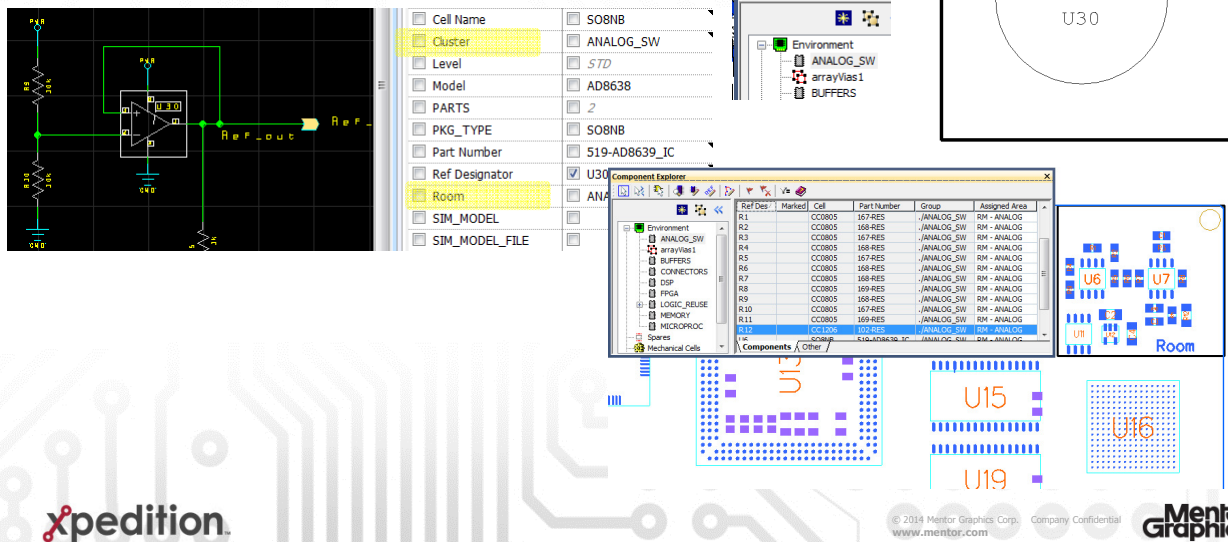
PVR
R9
10k
PVR
U30
Ref_out
Ref_
R10
10k
GND
GND
GND
5
1k

| | | | |
|---|---|---|---|
| Cell Name | | SO8NB |
| Cluster | | ANALOG_SW |
| Level | | STD |
| Model | | AD8638 |
| PARTS | | 2 |
| PKG_TYPE | | SO8NB |
| Part Number | | 519-AD8639_IC |
| Ref Designator | ✓ | U30 |
| Room | | ANA |
| SIM_MODEL | | |
| SIM_MODEL_FILE | | |

Environment
ANALOG_SW
arrayVias1
BUFFERS

U30

Component Explorer

Environment
ANALOG_SW
arrayVias1
BUFFERS
CONNECTORS
DSP
FPGA
LOGIC_REUSE
MEMORY
MICROPROC
Spares
Mechanical Cells

| Ref Des | Marked | Cell | Part Number | Group | Assigned Area |
|---|---|---|---|---|---|
| R1 | | CC0805 | 167-RES | ./ANALOG_SW | RM - ANALOG |
| R2 | | CC0805 | 168-RES | ./ANALOG_SW | RM - ANALOG |
| R3 | | CC0805 | 167-RES | ./ANALOG_SW | RM - ANALOG |
| R4 | | CC0805 | 168-RES | ./ANALOG_SW | RM - ANALOG |
| R5 | | CC0805 | 167-RES | ./ANALOG_SW | RM - ANALOG |
| R6 | | CC0805 | 168-RES | ./ANALOG_SW | RM - ANALOG |
| R7 | | CC0805 | 168-RES | ./ANALOG_SW | RM - ANALOG |
| R8 | | CC0805 | 169-RES | ./ANALOG_SW | RM - ANALOG |
| R9 | | CC0805 | 168-RES | ./ANALOG_SW | RM - ANALOG |
| R10 | | CC0805 | 167-RES | ./ANALOG_SW | RM - ANALOG |
| R11 | | CC0805 | 169-RES | ./ANALOG_SW | RM - ANALOG |
| R12 | | CC1206 | 102-RES | ./ANALOG_SW | RM - ANALOG |
| U6 | | SO8NB | 519-AD8639_IC | ./ANALOG_SW | RM - ANALOG |

Components Other

U6 U7 U11 Room
U13 U15 U16 U19

xpedition

© 2014 Mentor Graphics Corp. Company Confidential
www.mentor.com

Mentor Graphics